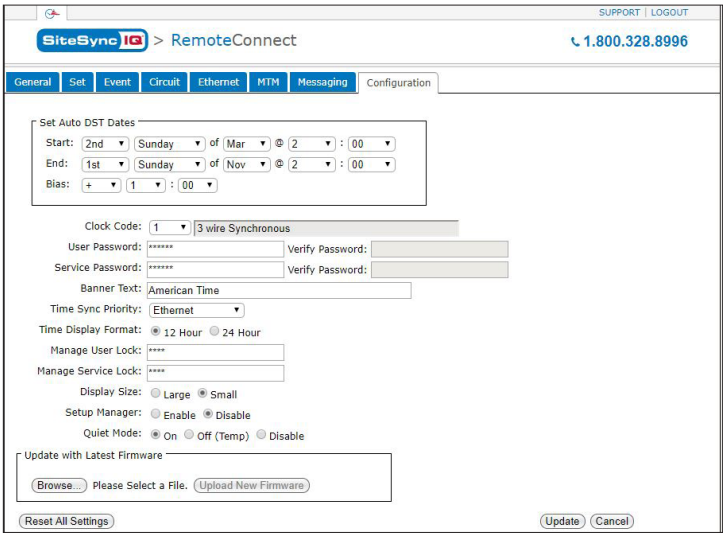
SUPPORT | LOGOUT

SiteSync IQ > RemoteConnect

1.800.328.8996

General | Set | Event | Circuit | Ethernet | MTM | Messaging | Configuration

Set Auto DST Dates

Start: 2nd Sunday of Mar @ 2 : 00

End: 1st Sunday of Nov @ 2 : 00

Bias: + 1 : 00

Clock Code: 1 3 wire Synchronous

User Password: ****** Verify Password:

Service Password: ****** Verify Password:

Banner Text: American Time

Time Sync Priority: Ethernet

Time Display Format: 12 Hour 24 Hour

Manage User Lock: ****

Manage Service Lock: ****

Display Size: Large Small

Setup Manager: Enable Disable

Quiet Mode: On Off (Temp) Disable

Update with Latest Firmware

Browse... Please Select a File. Upload New Firmware

Reset All Settings

Update Cancel